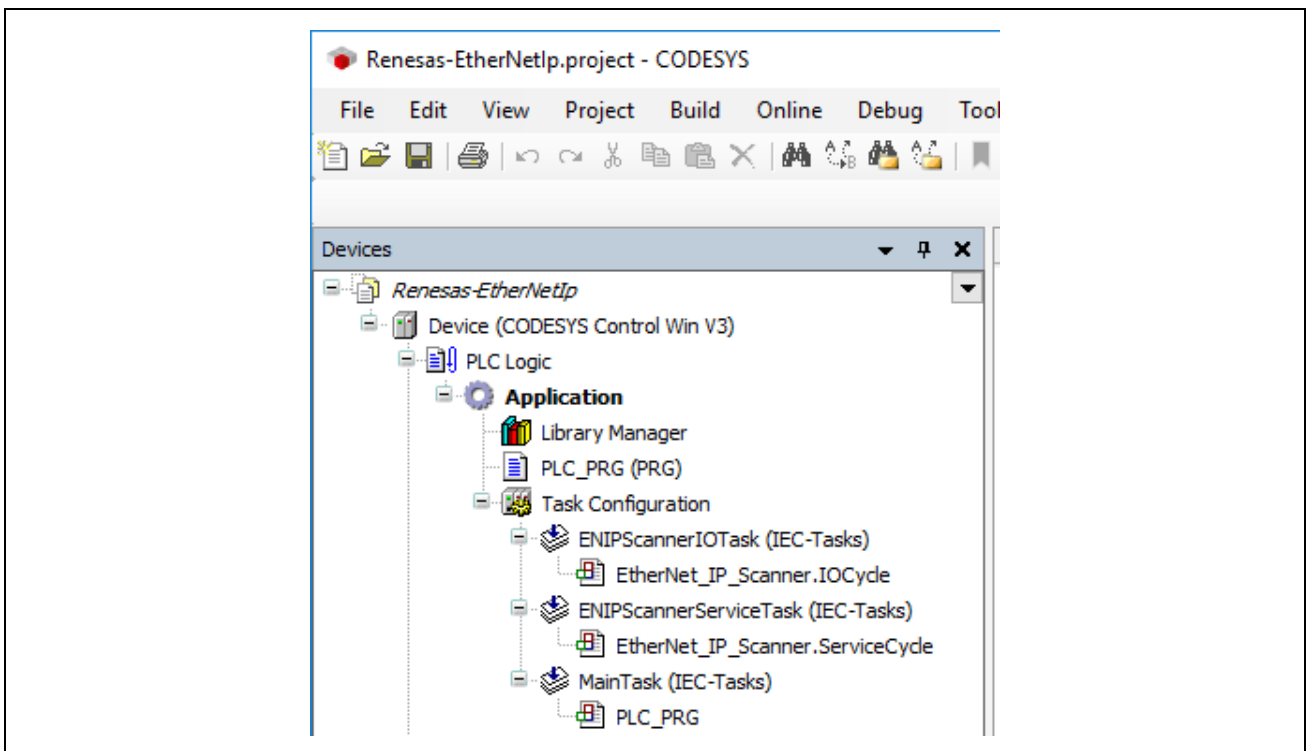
Renesas-EtherNetIp.project - CODESYS

File Edit View Project Build Online Debug Tool

Devices

Renesas-EtherNetIp
Device (CODESYS Control Win V3)
PLC Logic
Application
Library Manager
PLC_PRG (PRG)
Task Configuration
ENIPScannerIOTask (IEC-Tasks)
EtherNet_IP_Scanner.IOCycle
ENIPScannerServiceTask (IEC-Tasks)
EtherNet_IP_Scanner.ServiceCycle
MainTask (IEC-Tasks)
PLC_PRG